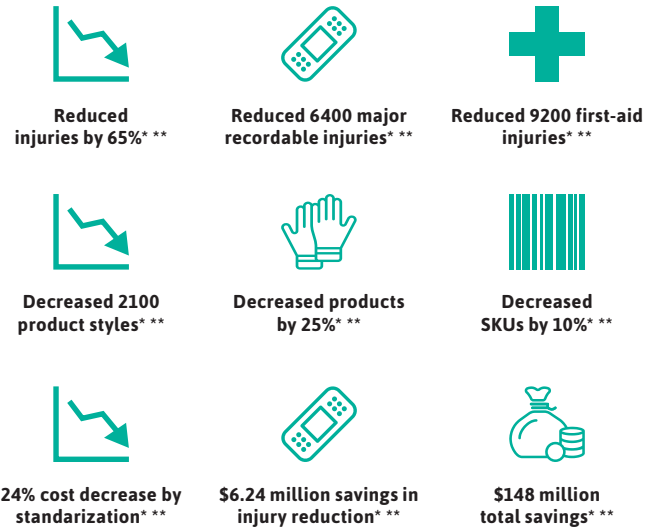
Reduced injuries by 65%* **

Reduced 6400 major recordable injuries* **

Reduced 9200 first-aid injuries* **

Decreased 2100 product styles* **

Decreased products by 25%* **

Decreased SKUs by 10%* **

24% cost decrease by standarization* **

$6.24 million savings in injury reduction* **

$148 million total savings* **